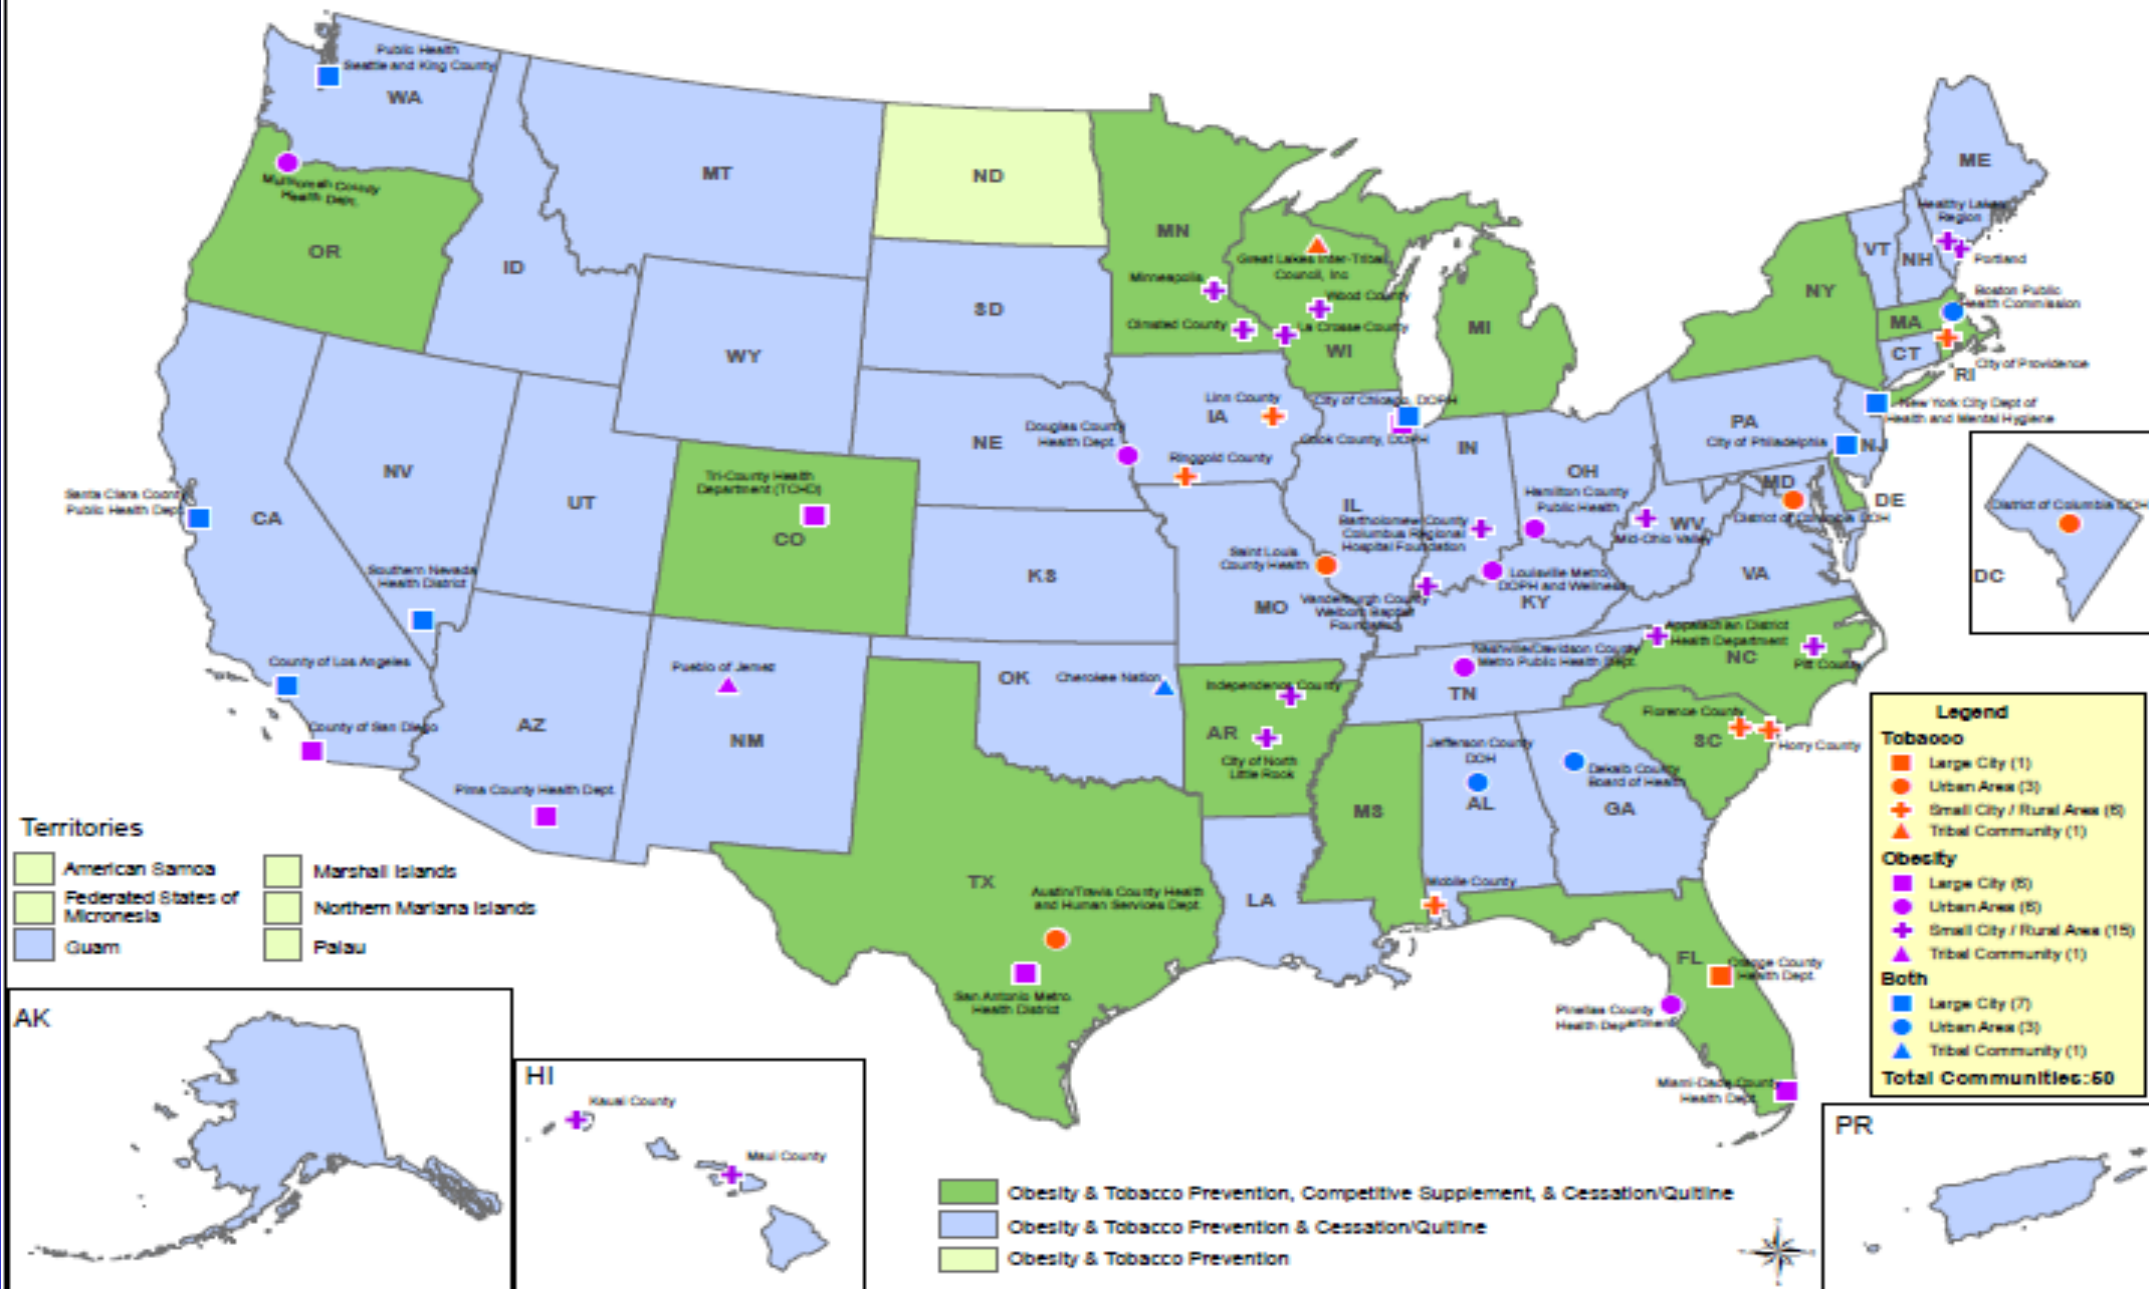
Public Health Seattle and King County
WA
Multnomah County Health Dept.
OR
ID
MT
ND
SD
WY
MN
Minneapolis
Olmsted County
Great Lakes Inter-Tribal Council, Inc
Wood County
La Crosse County
WI
MI
NY
VT
NH
ME
Healthy Lakes Region
Portland
Boston Public Health Commission
MA
CT
RI
City of Providence
New York City Dept of Health and Mental Hygiene
PA
City of Philadelphia
NJ
DE
MD
District of Columbia DOH
IA
Linn County
Ringgold County
City of Chicago, DOPH
Cook County, DOPH
IL
IN
OH
Hamilton County Public Health
WV
Mid-Ohio Valley
VA
NE
Douglas County Health Dept
Tri-County Health Department (TCHD)
CO
NV
UT
CA
Santa Clara County Public Health Dept
Southern Nevada Health District
KS
MO
Saint Louis County Health
Bartholomew County Columbus Regional Hospital Foundation
Vanderburgh County Welborn Baptist Foundation
Louisville Metro DOPH and Wellness
KY
Appalachian District Health Department
NC
Pitt County
Nashville/Davidson County Metro Public Health Dept
TN
County of Los Angeles
County of San Diego
AZ
Pima County Health Dept
Pueblo of Jemez
NM
OK
Cherokee Nation
Independence County
AR
City of North Little Rock
MS
Jefferson County DOH
AL
Dekalb County Board of Health
GA
Florence County
SC
Horry County
TX
Austin/Travis County Health and Human Services Dept
San Antonio Metro Health District
LA
Mobile County
FL
Orange County Health Dept
Pinellas County Health Department
Miami-Dade County Health Dept
District of Columbia DOH
DC
Territories
American Samoa
Marshall Islands
Federated States of Micronesia
Northern Mariana Islands
Guam
Palau
AK
HI
Kauai County
Maui County
PR
Legend
Tobacco
Large City (1)
Urban Area (3)
Small City / Rural Area (6)
Tribal Community (1)
Obesity
Large City (6)
Urban Area (6)
Small City / Rural Area (15)
Tribal Community (1)
Both
Large City (7)
Urban Area (3)
Tribal Community (1)
Total Communities: 50
Obesity & Tobacco Prevention, Competitive Supplement, & Cessation/Quitline
Obesity & Tobacco Prevention & Cessation/Quitline
Obesity & Tobacco Prevention